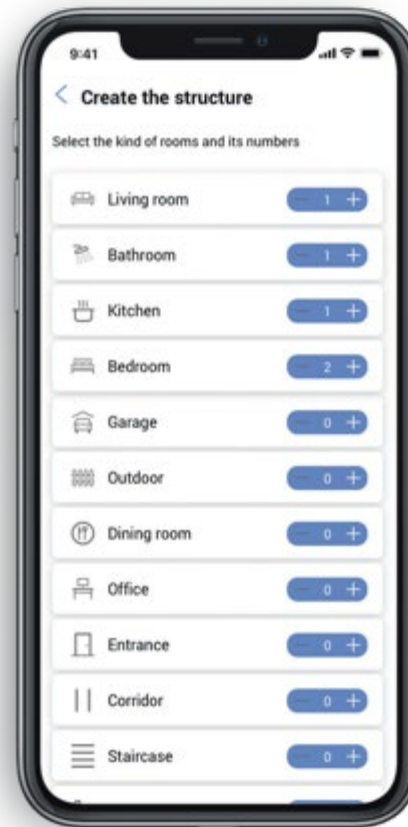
9:41

< Create the structure

Select the kind of rooms and its numbers

Living room — 1 +

Bathroom — 1 +

Kitchen — 1 +

Bedroom — 2 +

Garage — 0 +

Outdoor — 0 +

Dining room — 0 +

Office — 0 +

Entrance — 0 +

Corridor — 0 +

Staircase — 0 +